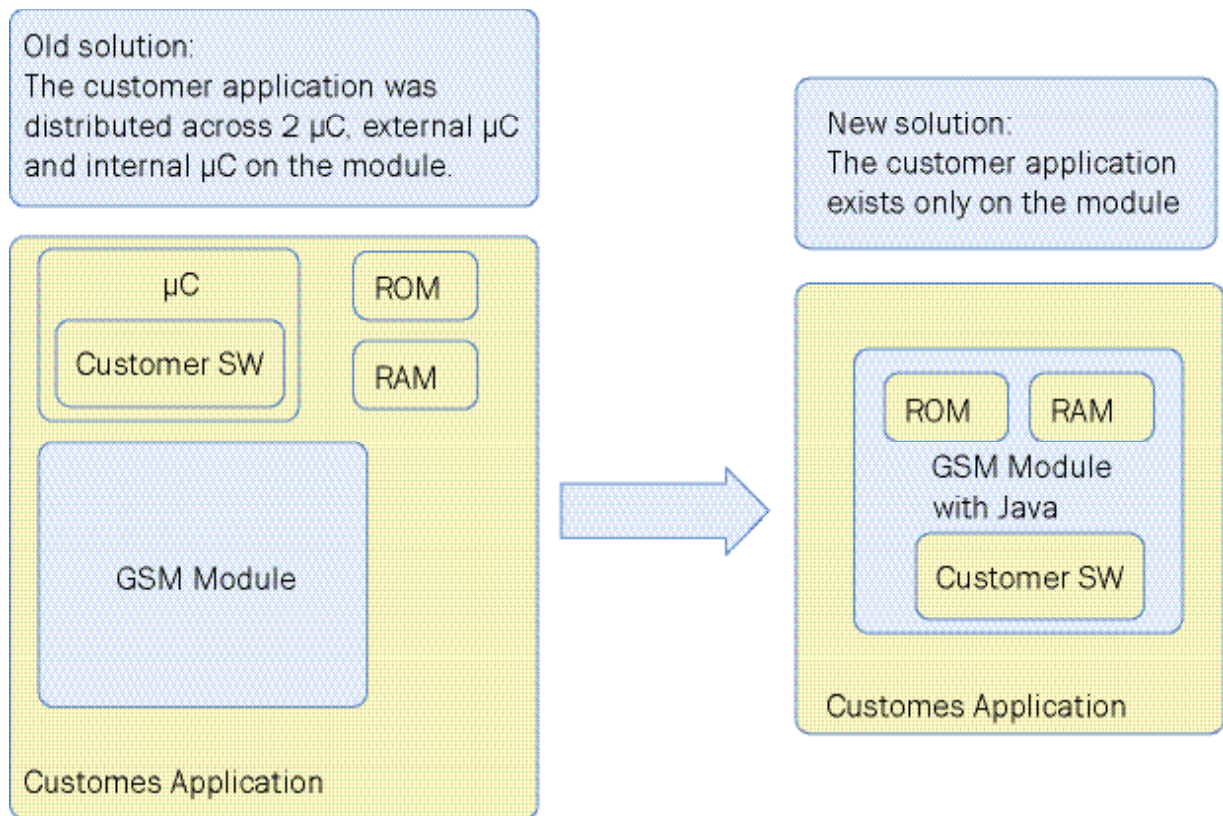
Old solution:
The customer application was distributed across 2 µC, external µC and internal µC on the module.

µC

Customer SW

ROM

RAM

GSM Module

Customes Application

New solution:
The customer application exists only on the module

ROM

RAM

GSM Module with Java

Customer SW

Customes Application